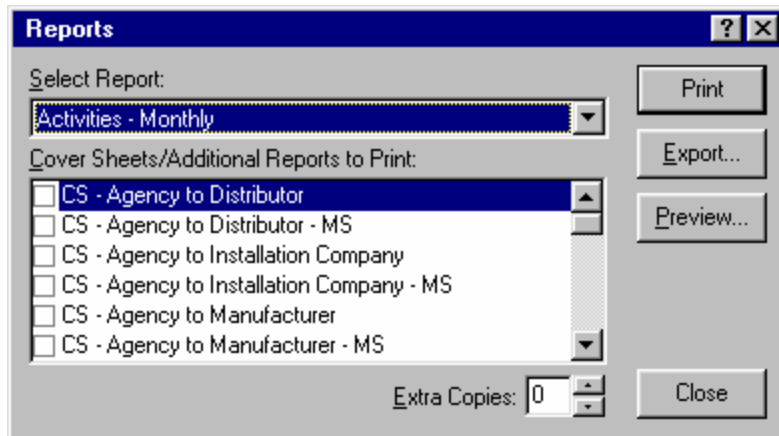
Reports
?
Select Report:
Activities - Monthly
Cover Sheets/Additional Reports to Print:
CS - Agency to Distributor
CS - Agency to Distributor - MS
CS - Agency to Installation Company
CS - Agency to Installation Company - MS
CS - Agency to Manufacturer
CS - Agency to Manufacturer - MS
Extra Copies: 0
Print
Export...
Preview...
Close